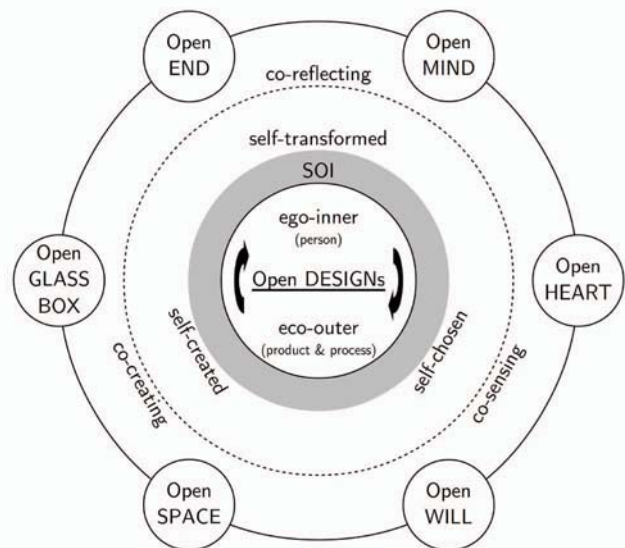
Open END

Open MIND

co-reflecting

self-transformed

SOI

ego-inner
(person)

Open GLASS BOX

Open DESIGNs

Open HEART

eco-outer
(product & process)

self-created

self-chosen

co-creating

co-sensing

Open SPACE

Open WILL